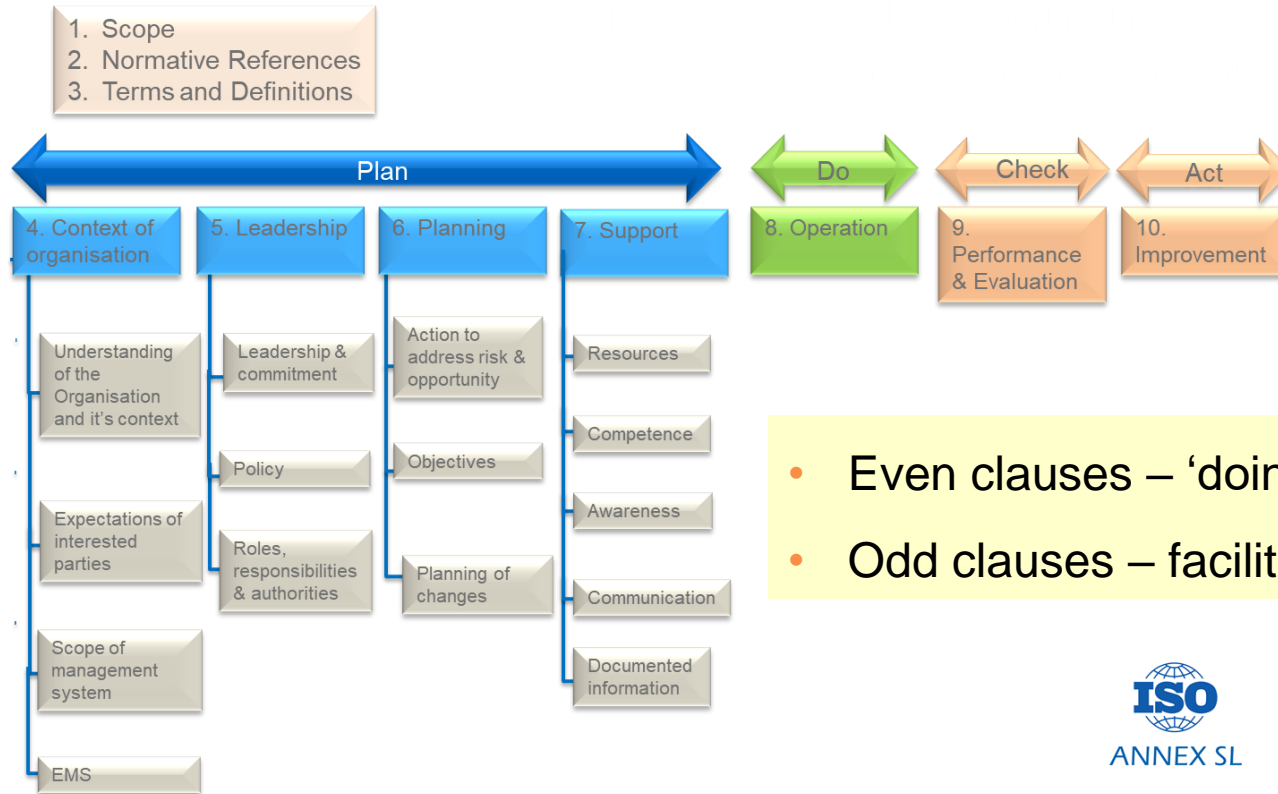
1. Scope
2. Normative References
3. Terms and Definitions

Plan

Do

Check

Act

4. Context of organisation

5. Leadership

6. Planning

7. Support

8. Operation

9. Performance & Evaluation

10. Improvement

Understanding of the Organisation and it's context

Expectations of interested parties

Scope of management system

EMS

Leadership & commitment

Policy

Roles, responsibilities & authorities

Action to address risk & opportunity

Objectives

Planning of changes

Resources

Competence

Awareness

Communication

Documented information

• Even clauses – 'doin

• Odd clauses – facilit

ISO
ANNEX SL